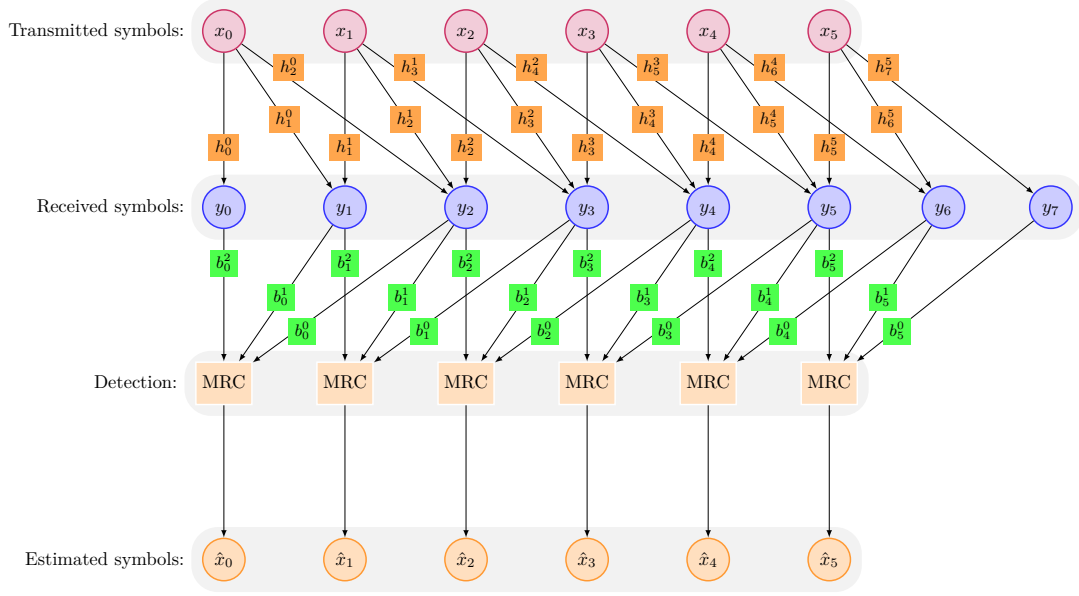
Transmitted symbols: $x_0$ $x_1$ $x_2$ $x_3$ $x_4$ $x_5$

$h_2^0$ $h_3^1$ $h_4^2$ $h_5^3$ $h_6^4$ $h_7^5$

$h_1^0$ $h_2^1$ $h_3^2$ $h_4^3$ $h_5^4$ $h_6^5$

$h_0^0$ $h_1^1$ $h_2^2$ $h_3^3$ $h_4^4$ $h_5^5$

Received symbols: $y_0$ $y_1$ $y_2$ $y_3$ $y_4$ $y_5$ $y_6$ $y_7$

$b_0^2$ $b_1^2$ $b_2^2$ $b_3^2$ $b_4^2$ $b_5^2$

$b_0^1$ $b_1^1$ $b_2^1$ $b_3^1$ $b_4^1$ $b_5^1$

$b_0^0$ $b_1^0$ $b_2^0$ $b_3^0$ $b_4^0$ $b_5^0$

Detection: MRC MRC MRC MRC MRC MRC

Estimated symbols: $\hat{x}_0$ $\hat{x}_1$ $\hat{x}_2$ $\hat{x}_3$ $\hat{x}_4$ $\hat{x}_5$